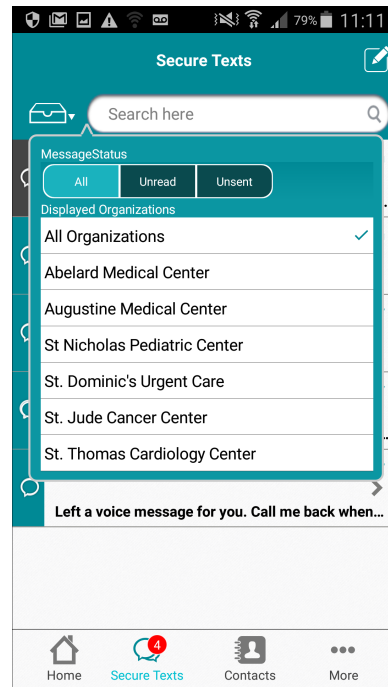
79% 11:11

Secure Texts

Search here

MessageStatus

All
Unread
Unsent

Displayed Organizations

All Organizations ✓
Abelard Medical Center
Augustine Medical Center
St Nicholas Pediatric Center
St. Dominic's Urgent Care
St. Jude Cancer Center
St. Thomas Cardiology Center

Left a voice message for you. Call me back when...

Home
4
Secure Texts
Contacts
More